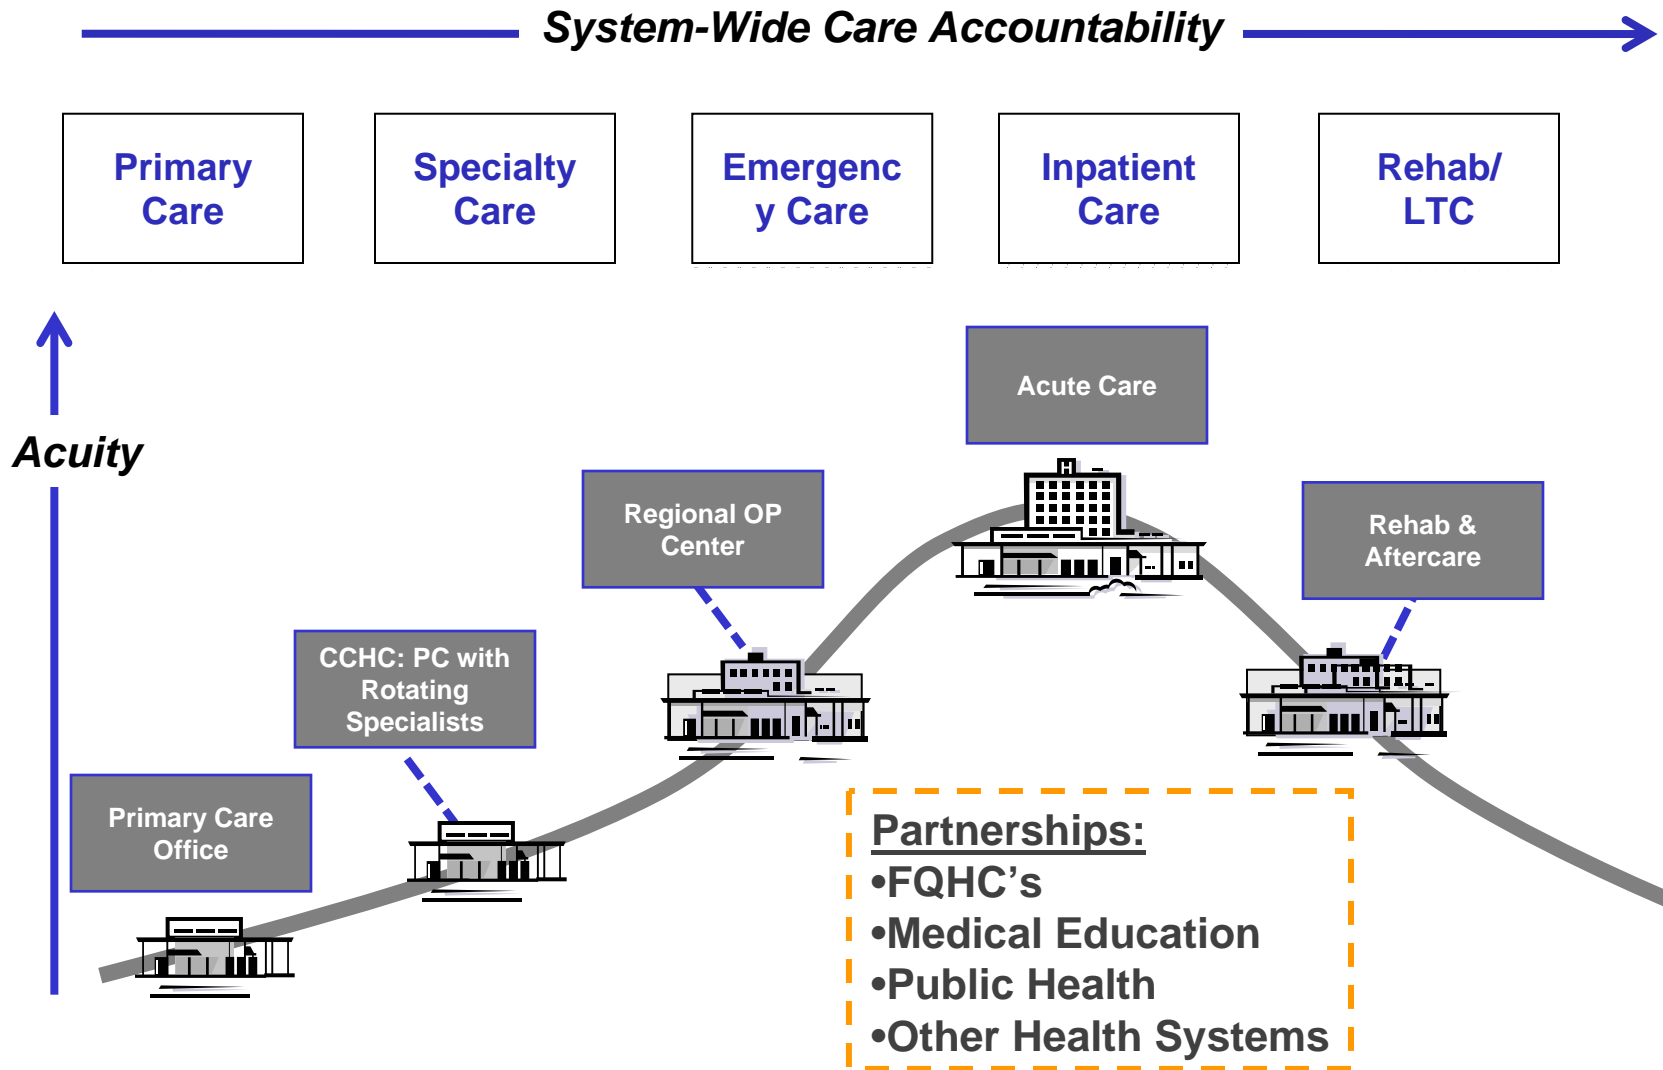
System-Wide Care Accountability

Primary Care

Specialty Care

Emergenc y Care

Inpatient Care

Rehab/ LTC

Acuity

Acute Care

Regional OP Center

Rehab & Aftercare

CCHC: PC with Rotating Specialists

Primary Care Office

Partnerships:
•FQHC's
•Medical Education
•Public Health
•Other Health Systems